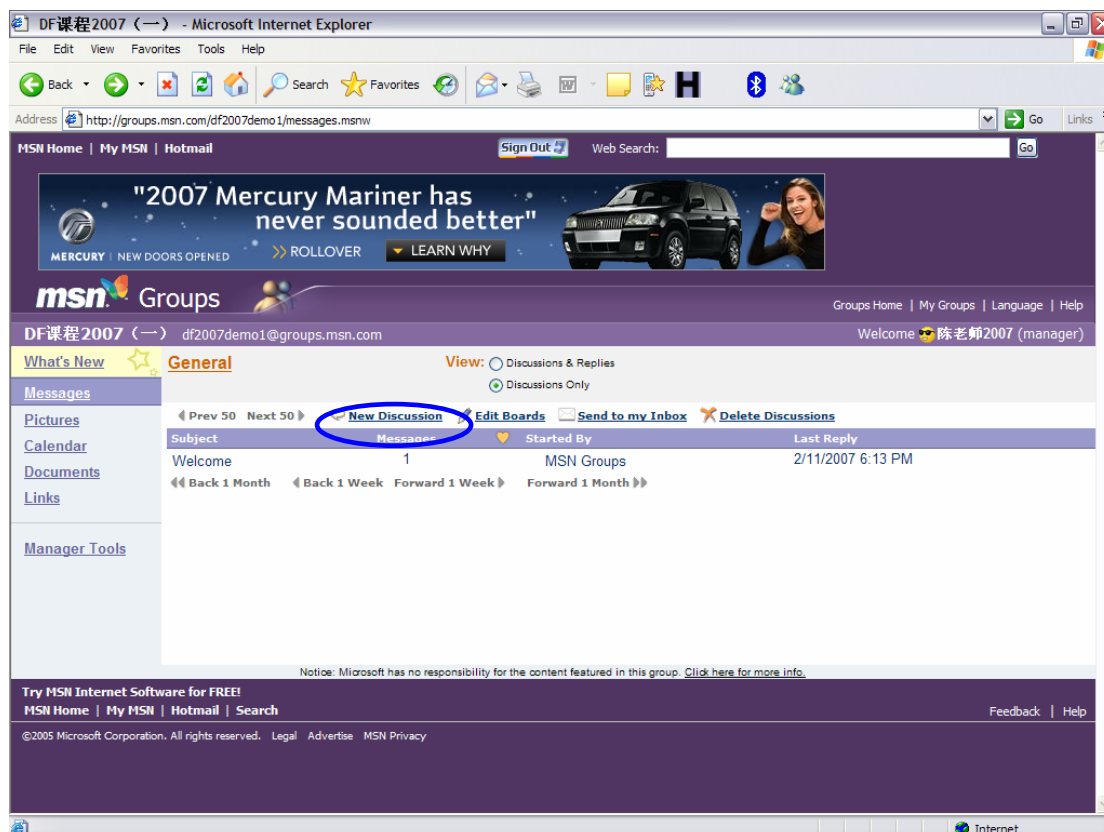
DF课程2007（一） - Microsoft Internet Explorer

File Edit View Favorites Tools Help

Back Search Favorites

Address http://groups.msn.com/df2007demo1/messages.msnw Go Links

MSN Home | My MSN | Hotmail Sign Out Web Search: Go

"2007 Mercury Mariner has never sounded better"

MERCURY | NEW DOORS OPENED >> ROLLOVER LEARN WHY

msn Groups

Groups Home | My Groups | Language | Help

DF课程2007（一） df2007demo1@groups.msn.com Welcome 陈老师2007 (manager)

What's New

Messages

Pictures

Calendar

Documents

Links

Manager Tools

General

View: Discussions & Replies

Discussions Only

Prev 50 Next 50 New Discussion Edit Boards Send to my Inbox Delete Discussions

| Subject | Messages | | Started By | Last Reply |
|---|---|---|---|---|
| Welcome | 1 | | MSN Groups | 2/11/2007 6:13 PM |

Back 1 Month Back 1 Week Forward 1 Week Forward 1 Month

Notice: Microsoft has no responsibility for the content featured in this group. Click here for more info.

Try MSN Internet Software for FREE!

MSN Home | My MSN | Hotmail | Search

Feedback | Help

©2005 Microsoft Corporation. All rights reserved. Legal Advertise MSN Privacy

Internet